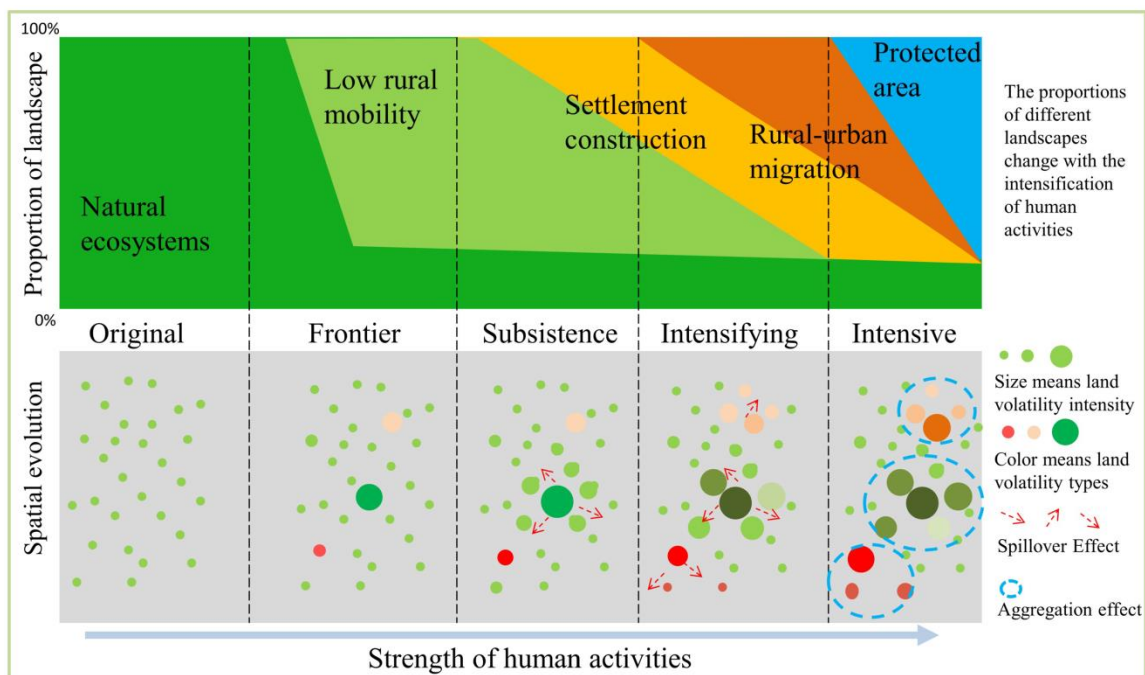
100%

Proportion of landscape

Natural ecosystems

Low rural mobility

Settlement construction

Rural-urban migration

Protected area

The proportions of different landscapes change with the intensification of human activities

0%

Original

Frontier

Subsistence

Intensifying

Intensive

Spatial evolution

Size means land volatility intensity

Color means land volatility types

Spillover Effect

Aggregation effect

Strength of human activities